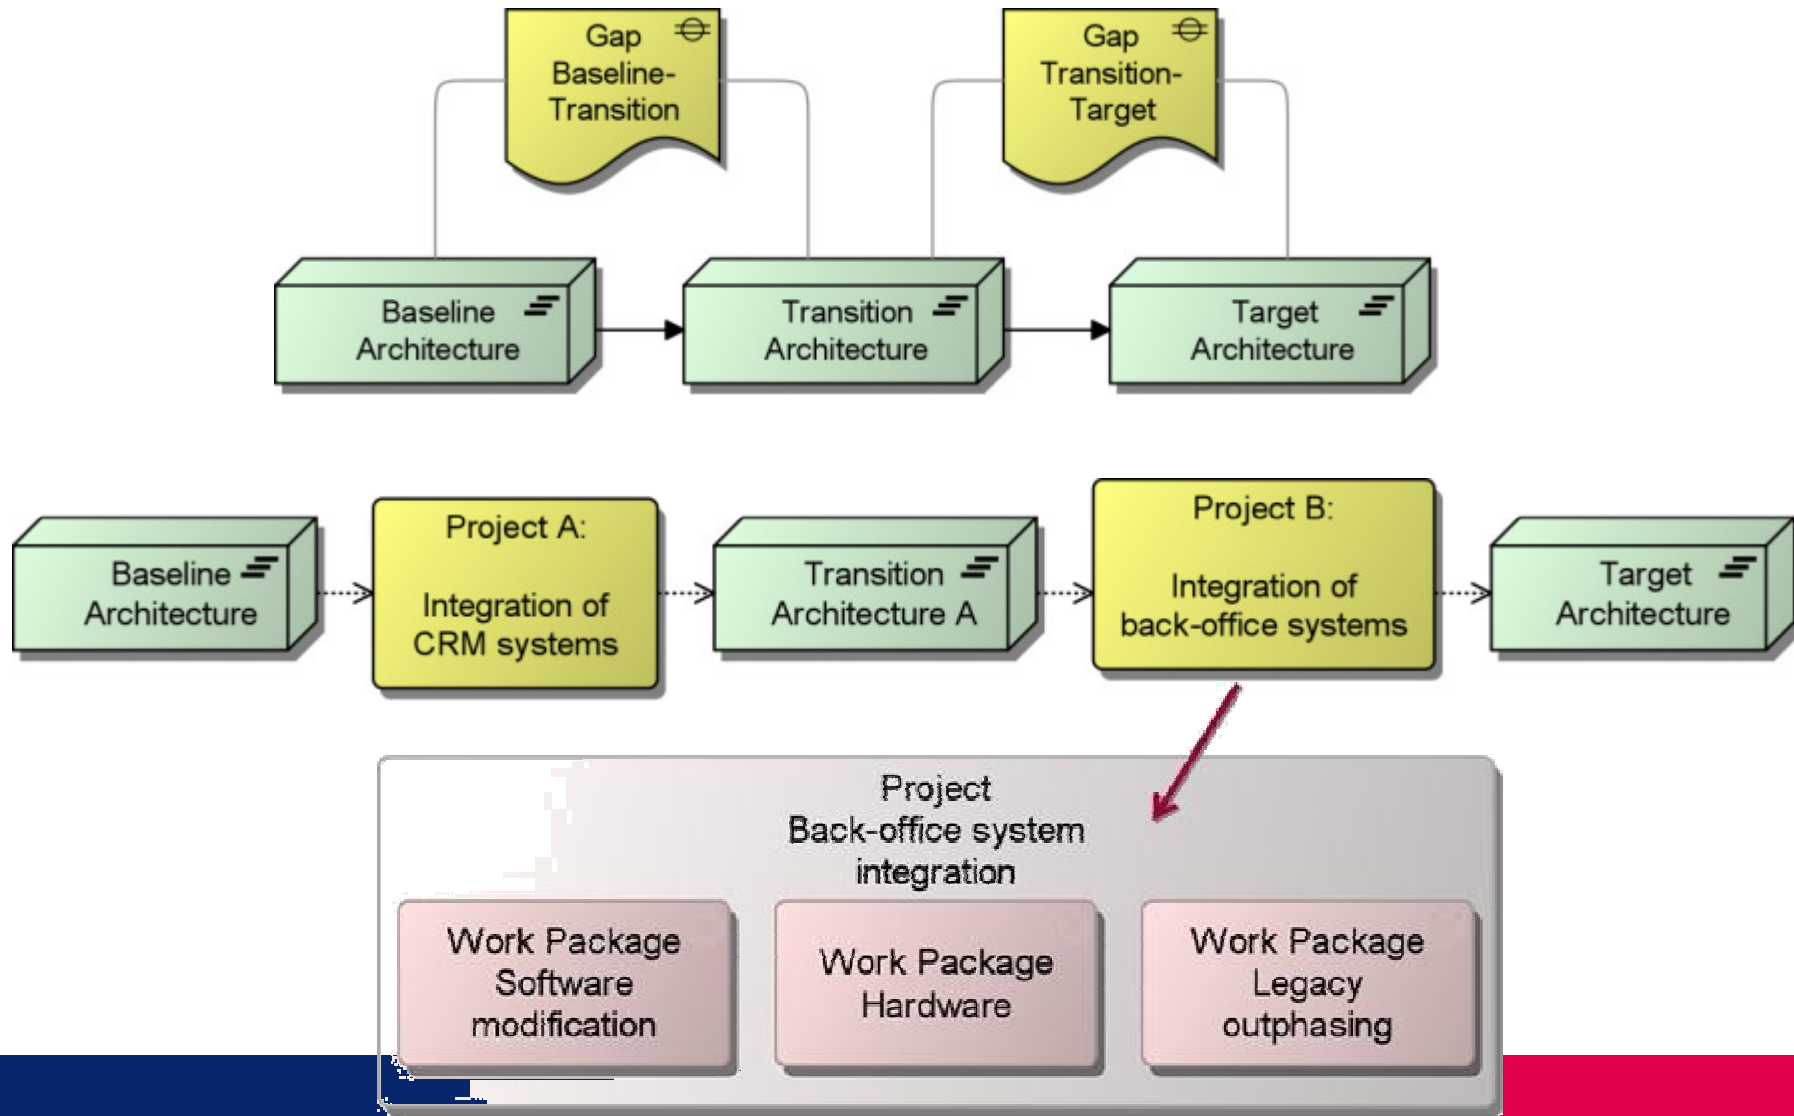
Gap Baseline-Transition

Gap Transition-Target

Baseline Architecture

Transition Architecture

Target Architecture

Baseline Architecture

Project A:

Integration of CRM systems

Transition Architecture A

Project B:

Integration of back-office systems

Target Architecture

Project Back-office system integration

Work Package Software modification

Work Package Hardware

Work Package Legacy outphasing